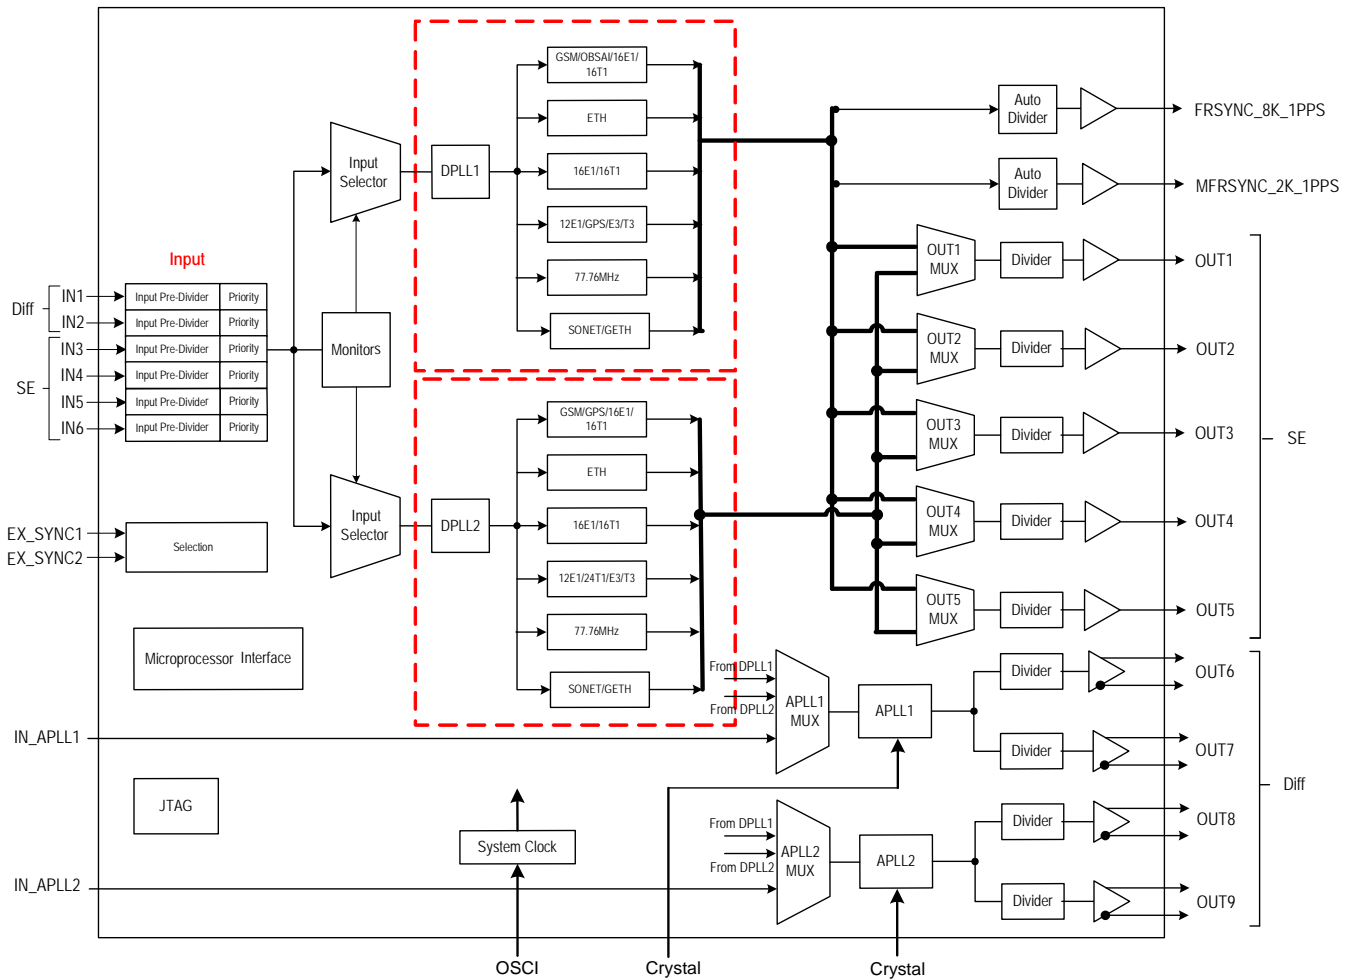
Input

Diff
IN1
IN2
SE
IN3
IN4
IN5
IN6

| Input Pre-Divider | Priority |
|---|---|
| Input Pre-Divider | Priority |
| Input Pre-Divider | Priority |
| Input Pre-Divider | Priority |
| Input Pre-Divider | Priority |
| Input Pre-Divider | Priority |

EX_SYNC1
EX_SYNC2
Selection

Monitors

Input Selector

Input Selector

DPLL1

GSM/OBSAI/16E1/16T1
ETH
16E1/16T1
12E1/GPS/E3/T3
77.76MHz
SONET/GETH

DPLL2

GSM/GPS/16E1/16T1
ETH
16E1/16T1
12E1/24T1/E3/T3
77.76MHz
SONET/GETH

Auto Divider
FRSYNC_8K_1PPS
Auto Divider
MFRSYNC_2K_1PPS

OUT1 MUX
Divider
OUT1
OUT2 MUX
Divider
OUT2
OUT3 MUX
Divider
OUT3
SE
OUT4 MUX
Divider
OUT4
OUT5 MUX
Divider
OUT5

Microprocessor Interface

From DPLL1
From DPLL2
APLL1 MUX
APLL1
Divider
OUT6
Divider
OUT7
Diff

IN_APLL1

JTAG

System Clock

From DPLL1
From DPLL2
APLL2 MUX
APLL2
Divider
OUT8
Divider
OUT9

IN_APLL2

OSCI
Crystal
Crystal